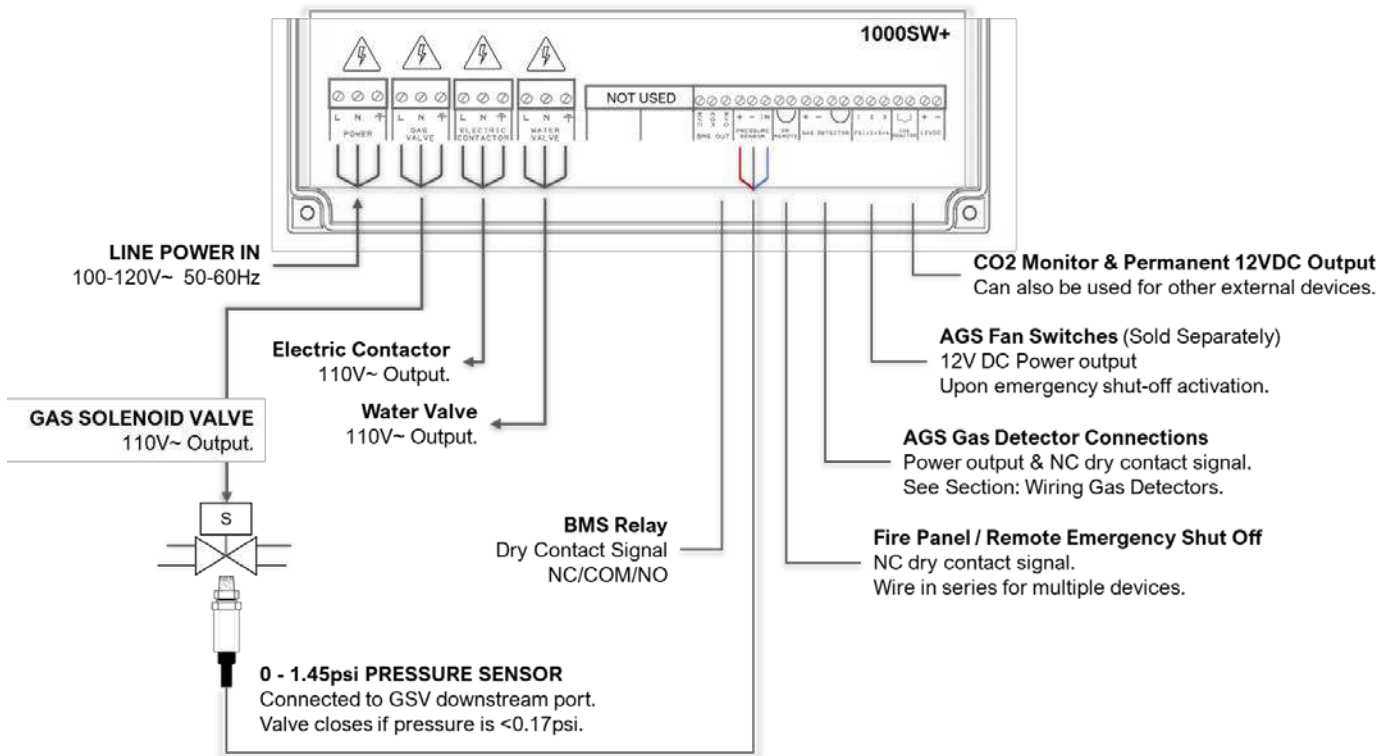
1000SW+

L N
POWER

L N
GAS VALVE

L N
ELECTRIC CONTACTOR

L N
WATER VALVE

NOT USED

BMS OUT

+ − IN
PRESSURE SENSOR

EM REMOTE

+ −
GAS DETECTOR

FS1/2/3/4

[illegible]

+ −
12VDC

LINE POWER IN
100-120V~ 50-60Hz

Electric Contactor
110V~ Output.

Water Valve
110V~ Output.

GAS SOLENOID VALVE
110V~ Output.

S

BMS Relay
Dry Contact Signal
NC/COM/NO

0 - 1.45psi PRESSURE SENSOR
Connected to GSV downstream port.
Valve closes if pressure is <0.17psi.

CO2 Monitor & Permanent 12VDC Output
Can also be used for other external devices.

AGS Fan Switches (Sold Separately)
12V DC Power output
Upon emergency shut-off activation.

AGS Gas Detector Connections
Power output & NC dry contact signal.
See Section: Wiring Gas Detectors.

Fire Panel / Remote Emergency Shut Off
NC dry contact signal.
Wire in series for multiple devices.